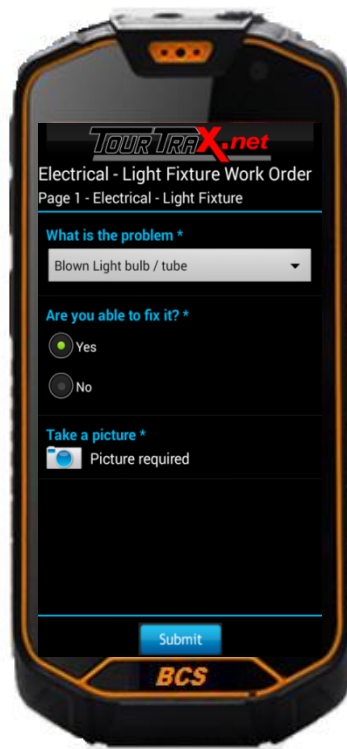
TOURTRAX.net

Electrical - Light Fixture Work Order

Page 1 - Electrical - Light Fixture

What is the problem *

Blown Light bulb / tube

Are you able to fix it? *

Yes

No

Take a picture *

Picture required

Submit

BCS